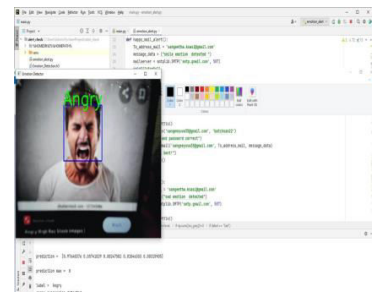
Angry

def mango_mail_alert():
To_address_mail = 'sanjeetha.bca@gmail.com'
message_data = 'Angry emotion detected'
mailserver = smtplib.SMTP('smtp.gmail.com', 587)

Emotion Detector

prediction = [[ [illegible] ]]

prediction max = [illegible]

label = Angry